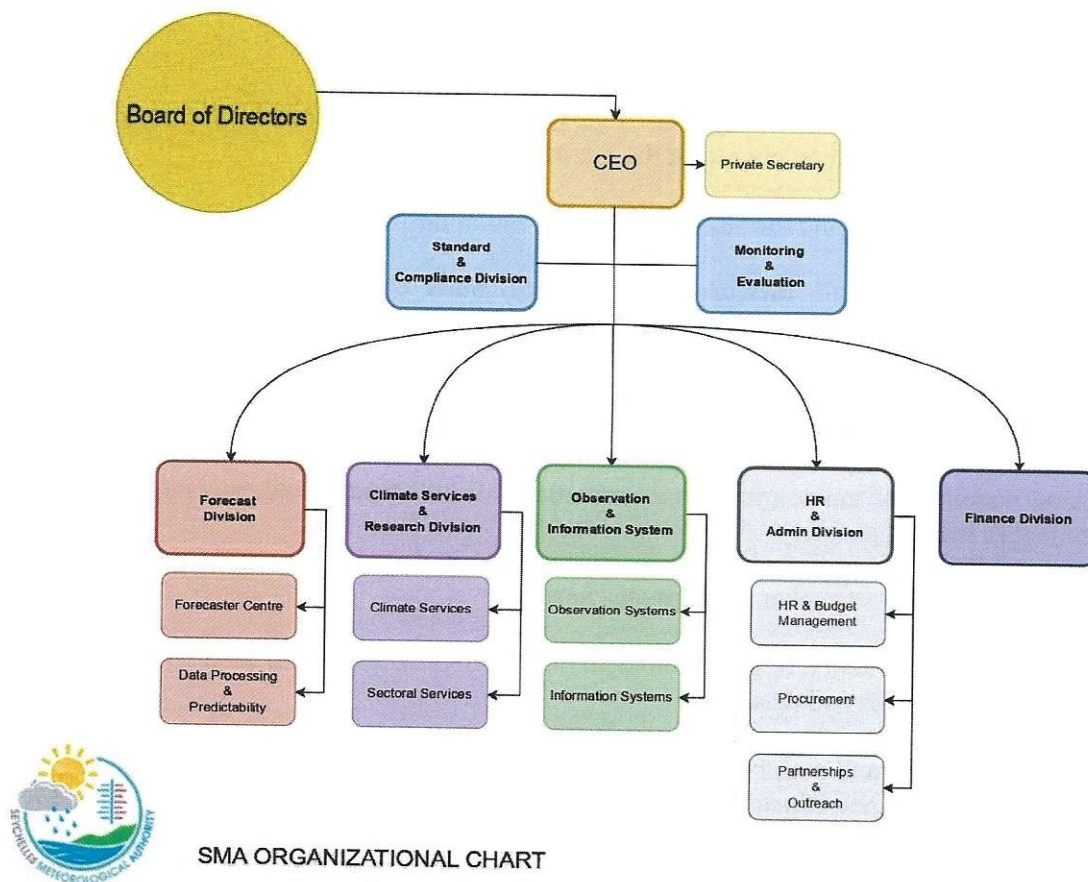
Board of Directors

CEO

Private Secretary

Standard & Compliance Division

Monitoring & Evaluation

Forecast Division

Forecaster Centre

Data Processing & Predictability

Climate Services & Research Division

Climate Services

Sectoral Services

Observation & Information System

Observation Systems

Information Systems

HR & Admin Division

HR & Budget Management

Procurement

Partnerships & Outreach

Finance Division

SEYCHELLES METEOROLOGICAL AUTHORITY

SMA ORGANIZATIONAL CHART